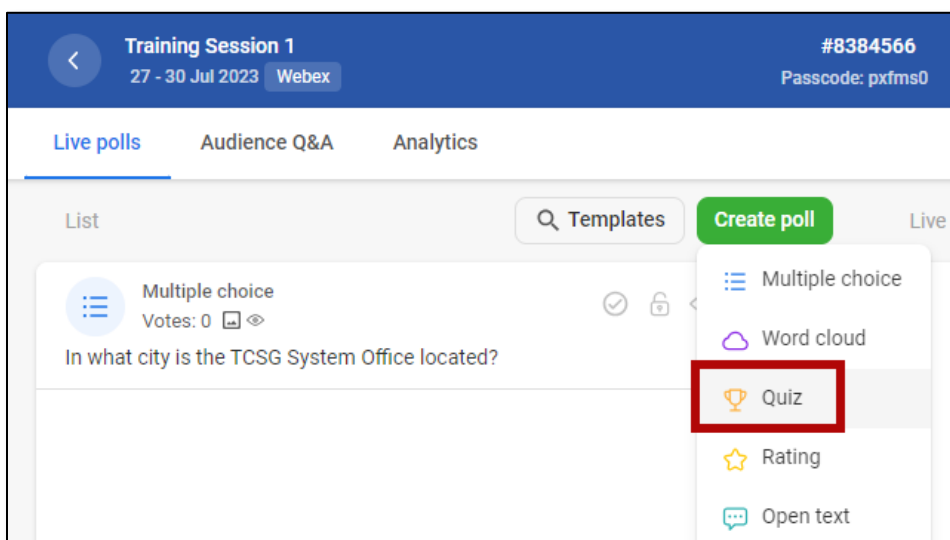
Training Session 1
27 - 30 Jul 2023 Webex

#8384566
Passcode: pxfms0

Live polls
Audience Q&A
Analytics

List
Templates
Create poll
Live

Multiple choice
Votes: 0
In what city is the TCSG System Office located?

Multiple choice
Word cloud
Quiz
Rating
Open text